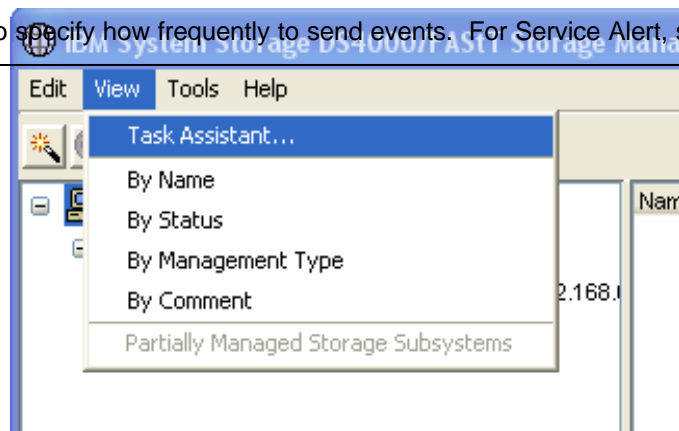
o specify how frequently to send events. For Service Alert, s

IBM System Storage DS4000/FAStT Storage Mana

Edit View Tools Help

Task Assistant...

By Name

By Status

By Management Type

By Comment

Partially Managed Storage Subsystems

Nam

2.168.